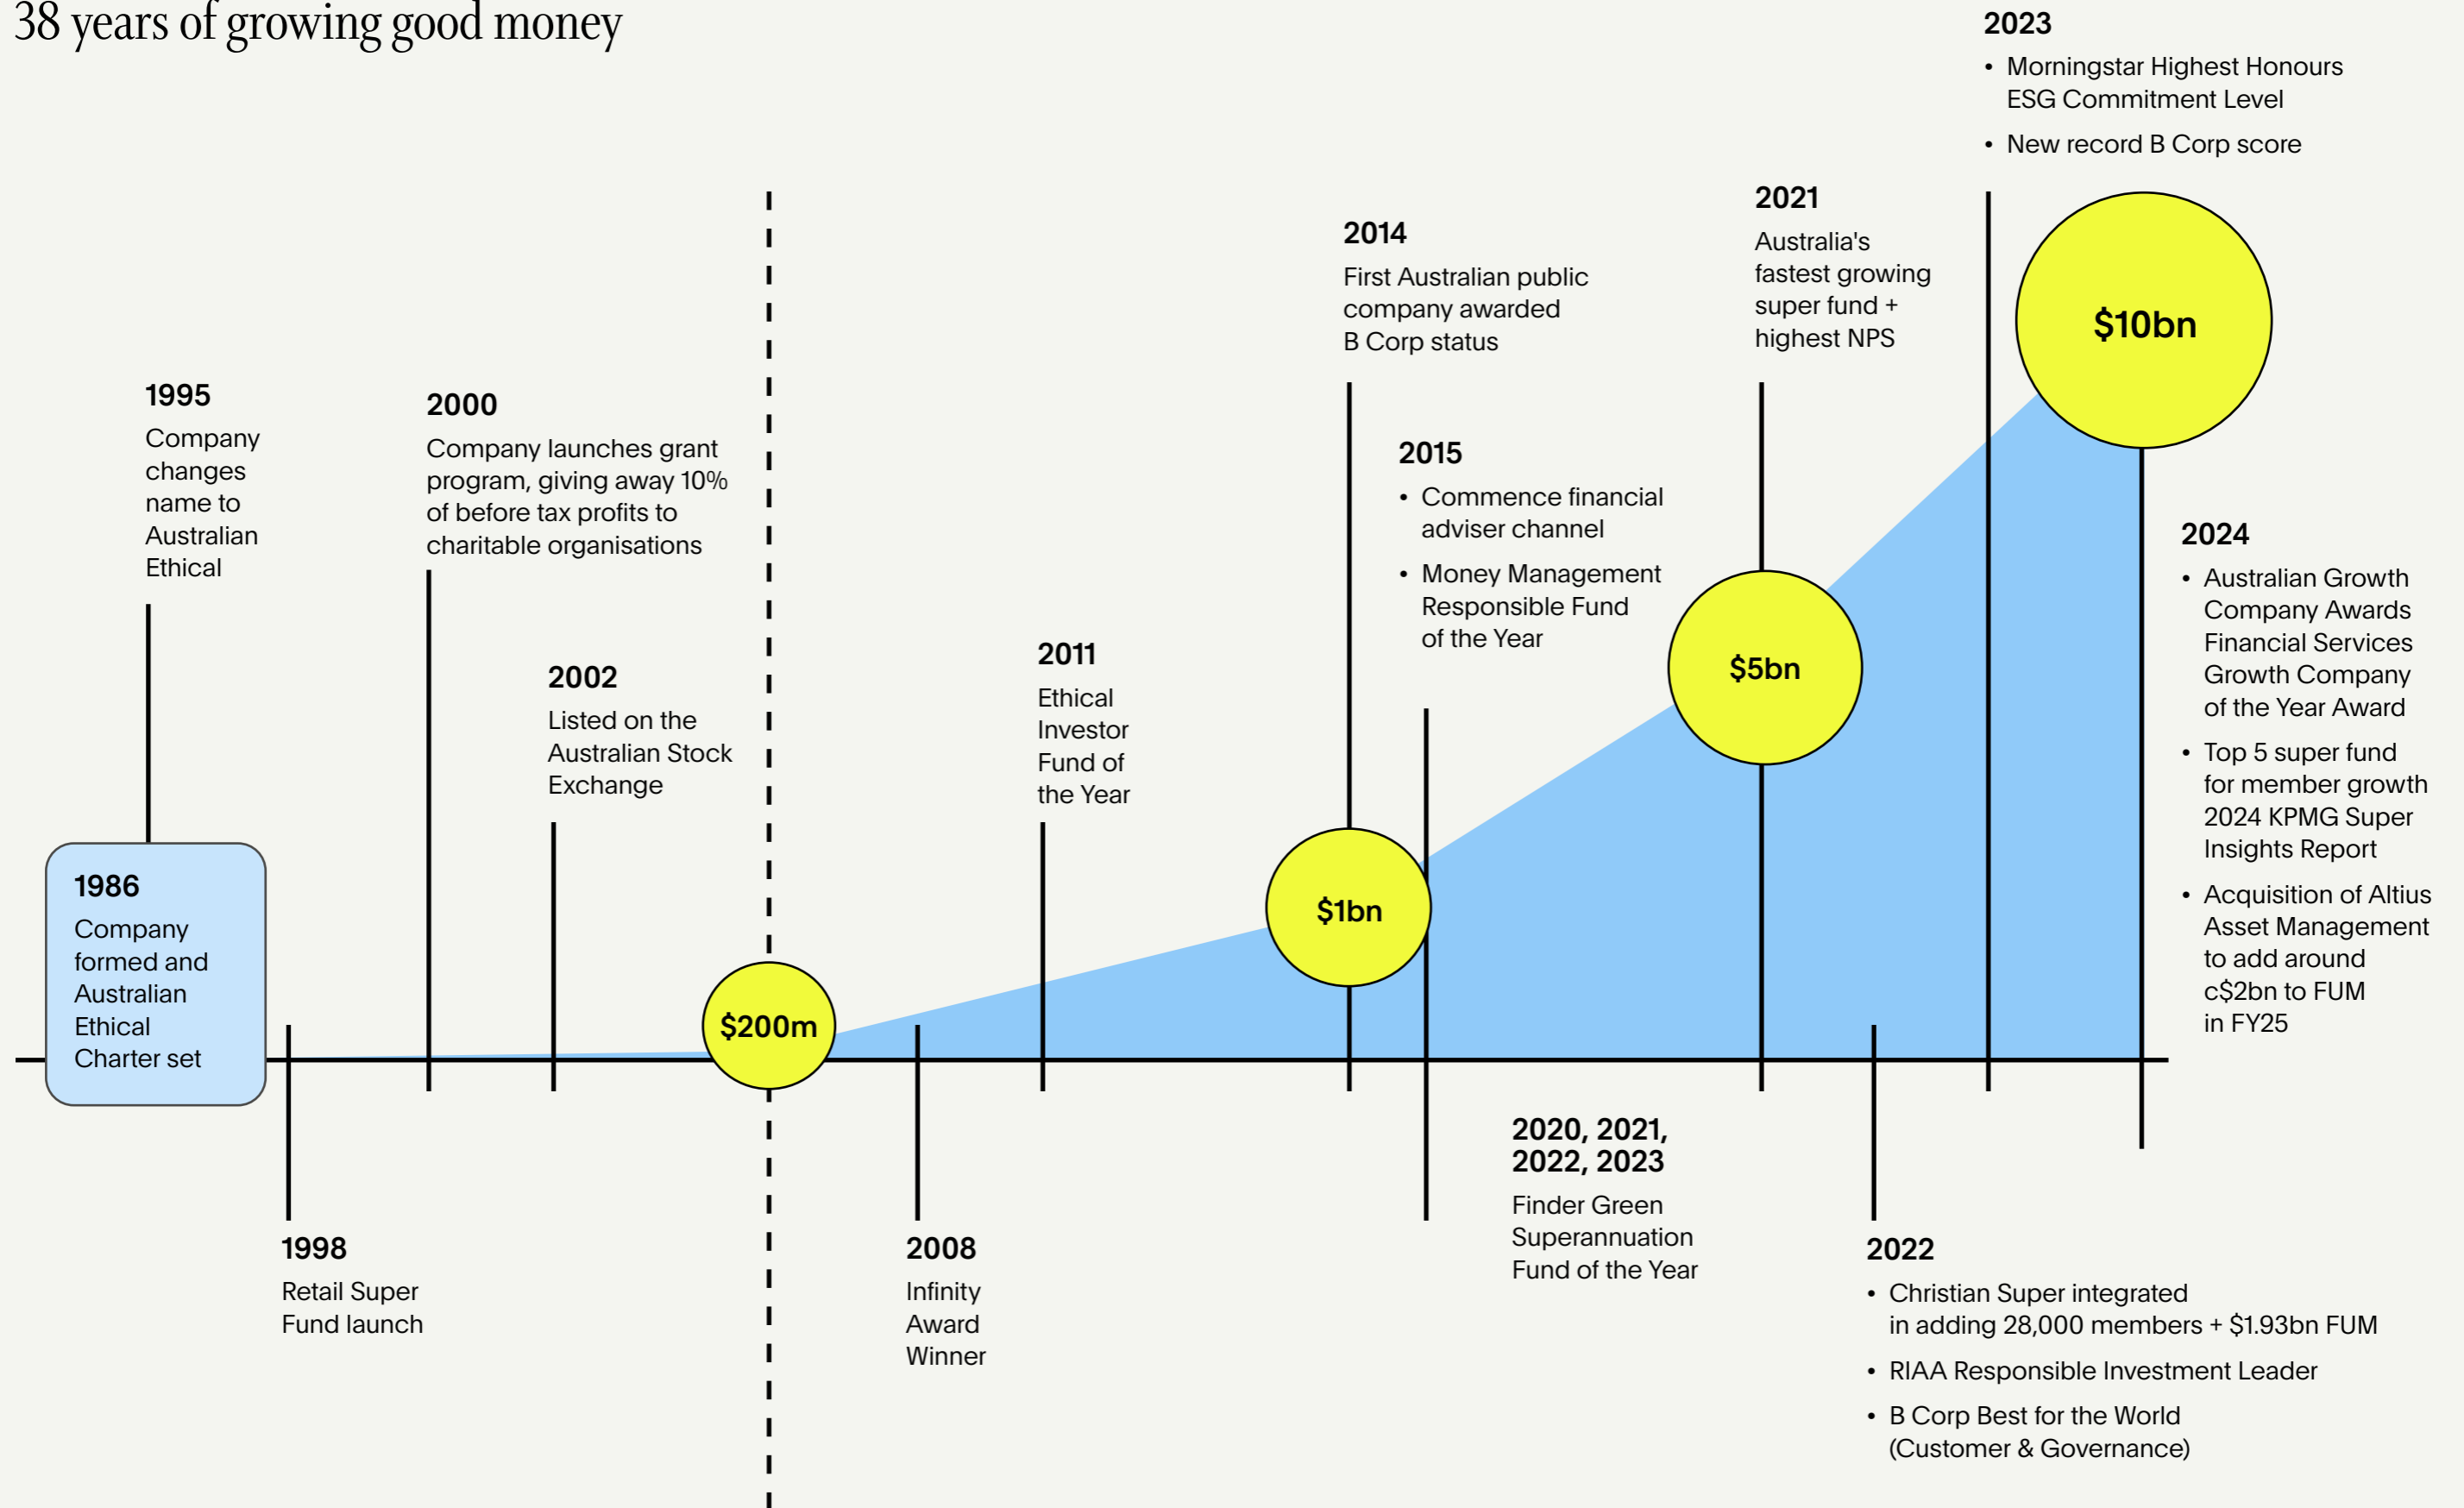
38 years of growing good money

1986
Company formed and Australian Ethical Charter set

1995
Company changes name to Australian Ethical

1998
Retail Super Fund launch

2000
Company launches grant program, giving away 10% of before tax profits to charitable organisations

2002
Listed on the Australian Stock Exchange

$200m

2008
Infinity Award Winner

2011
Ethical Investor Fund of the Year

$1bn

2014
First Australian public company awarded B Corp status

2015
• Commence financial adviser channel
• Money Management Responsible Fund of the Year

2020, 2021, 2022, 2023
Finder Green Superannuation Fund of the Year

$5bn

2021
Australia's fastest growing super fund + highest NPS

2022
• Christian Super integrated in adding 28,000 members + $1.93bn FUM
• RIAA Responsible Investment Leader
• B Corp Best for the World (Customer & Governance)

2023
• Morningstar Highest Honours ESG Commitment Level
• New record B Corp score

$10bn

2024
• Australian Growth Company Awards Financial Services Growth Company of the Year Award
• Top 5 super fund for member growth 2024 KPMG Super Insights Report
• Acquisition of Altius Asset Management to add around c$2bn to FUM in FY25